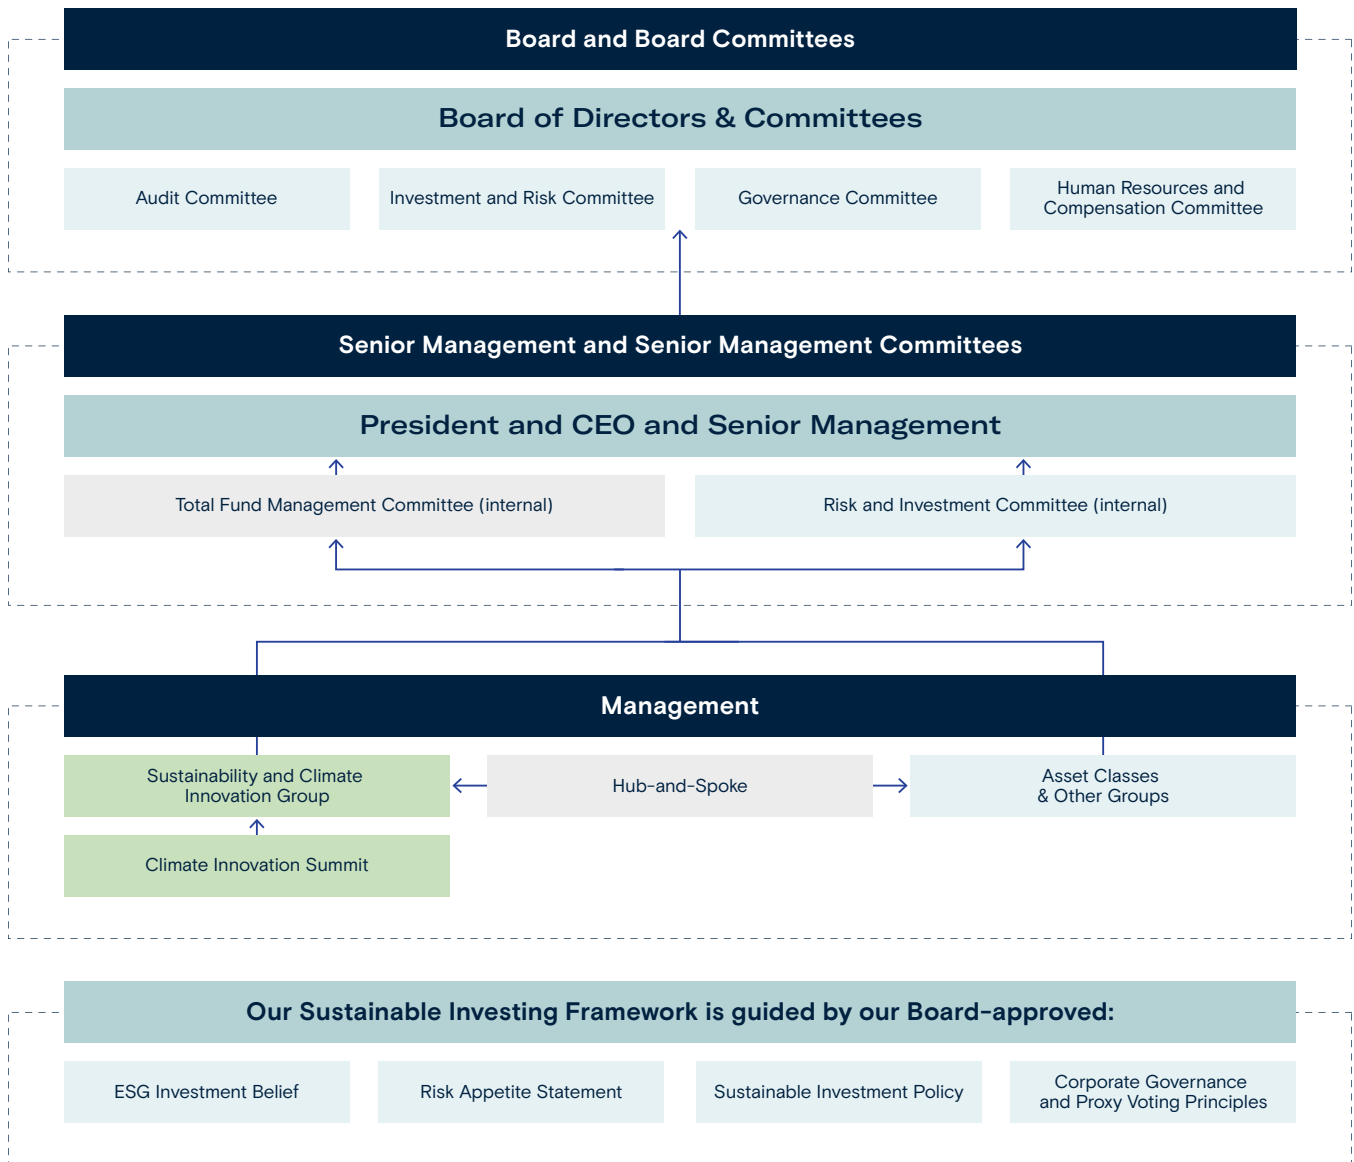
Board and Board Committees

Board of Directors & Committees

Audit Committee

Investment and Risk Committee

Governance Committee

Human Resources and Compensation Committee

Senior Management and Senior Management Committees

President and CEO and Senior Management

Total Fund Management Committee (internal)

Risk and Investment Committee (internal)

Management

Sustainability and Climate Innovation Group

Hub-and-Spoke

Asset Classes & Other Groups

Climate Innovation Summit

Our Sustainable Investing Framework is guided by our Board-approved:

ESG Investment Belief

Risk Appetite Statement

Sustainable Investment Policy

Corporate Governance and Proxy Voting Principles